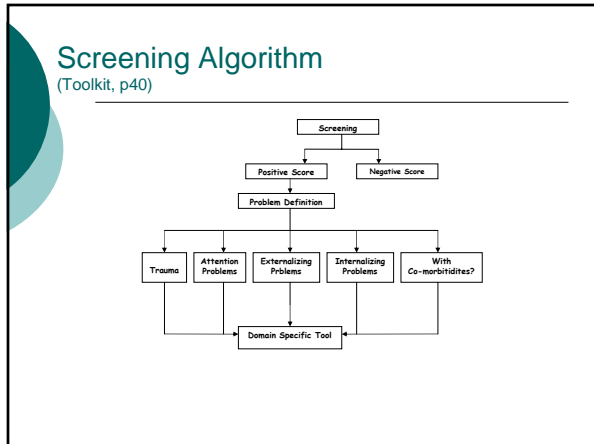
Screening Algorithm
(Toolkit, p40)

Screening

Positive Score

Negative Score

Problem Definition

Trauma

Attention Problems

Externalizing Prblems

Internalizing Problems

With Co-morbitidites?

Domain Specific Tool